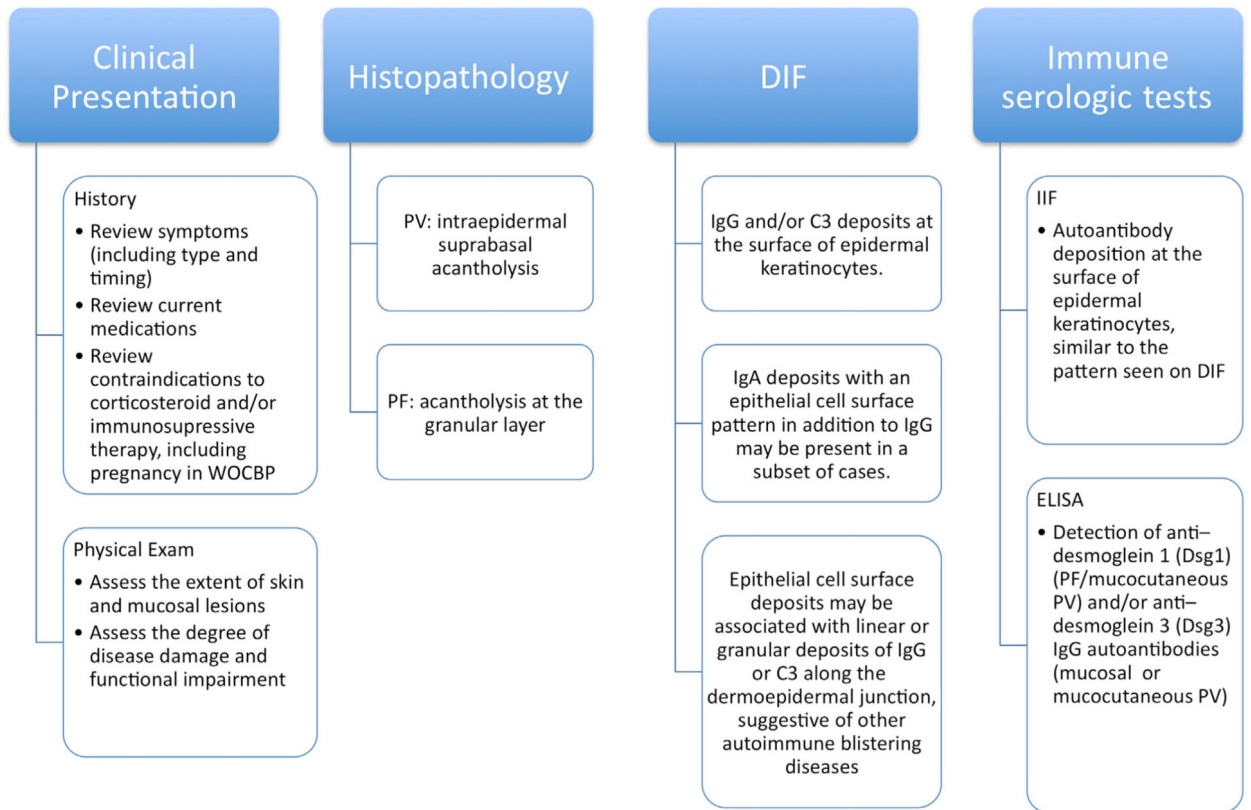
Clinical Presentation

History
- Review symptoms (including type and timing)
- Review current medications
- Review contraindications to corticosteroid and/or immunosupressive therapy, including pregnancy in WOCBP

Physical Exam
- Assess the extent of skin and mucosal lesions
- Assess the degree of disease damage and functional impairment

Histopathology

PV: intraepidermal suprabasal acantholysis

PF: acantholysis at the granular layer

DIF

IgG and/or C3 deposits at the surface of epidermal keratinocytes.

IgA deposits with an epithelial cell surface pattern in addition to IgG may be present in a subset of cases.

Epithelial cell surface deposits may be associated with linear or granular deposits of IgG or C3 along the dermoepidermal junction, suggestive of other autoimmune blistering diseases

Immune serologic tests

IIF
- Autoantibody deposition at the surface of epidermal keratinocytes, similar to the pattern seen on DIF

ELISA
- Detection of anti–desmoglein 1 (Dsg1) (PF/mucocutaneous PV) and/or anti–desmoglein 3 (Dsg3) IgG autoantibodies (mucosal or mucocutaneous PV)